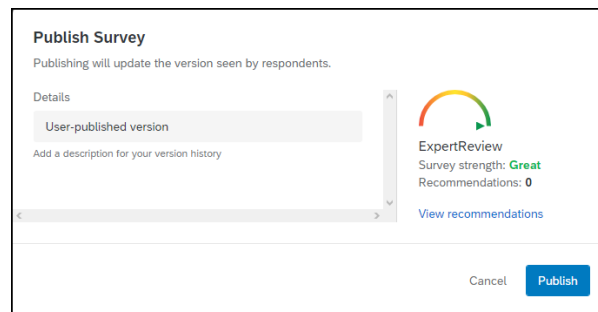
Publish Survey

Publishing will update the version seen by respondents.

Details

User-published version

Add a description for your version history

ExpertReview
Survey strength: Great
Recommendations: 0

View recommendations

Cancel

Publish